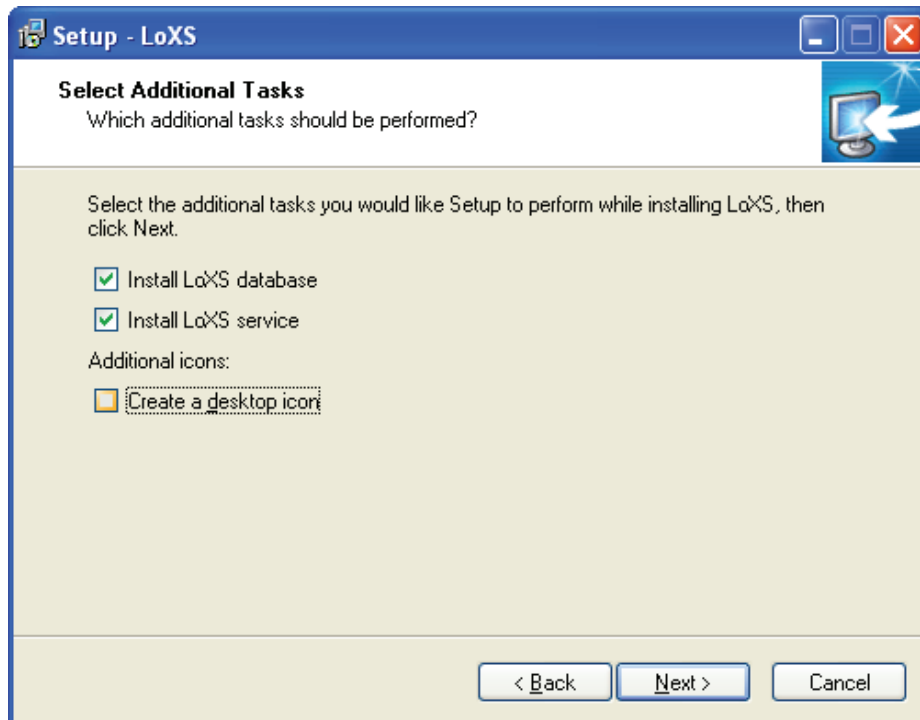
Setup - LoXS

Select Additional Tasks
Which additional tasks should be performed?

Select the additional tasks you would like Setup to perform while installing LoXS, then click Next.

Install LoXS database

Install LoXS service

Additional icons:

Create a desktop icon

< Back
Next >
Cancel